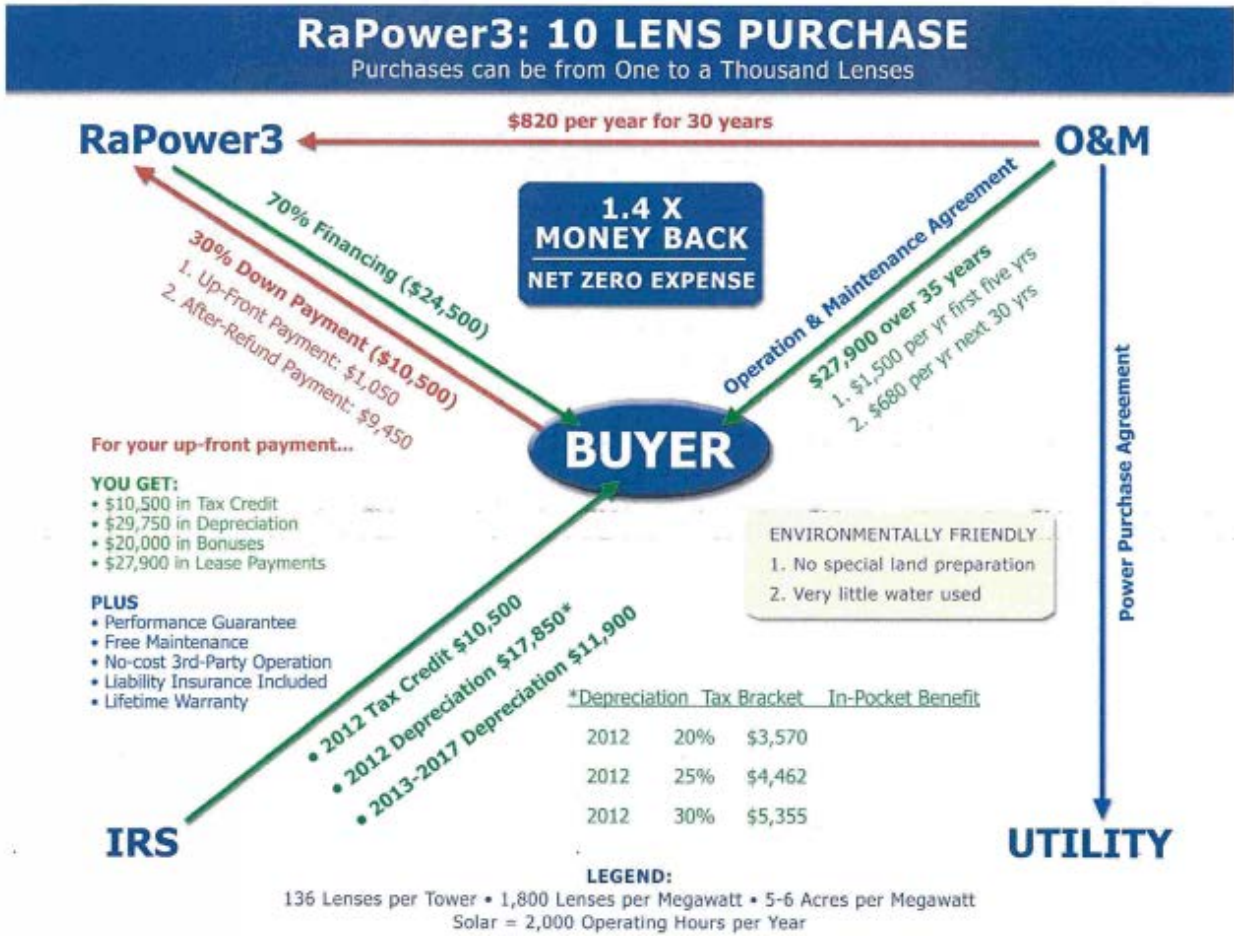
RaPower3: 10 LENS PURCHASE
Purchases can be from One to a Thousand Lenses

RaPower3

$820 per year for 30 years

O&M

1.4 X
MONEY BACK
NET ZERO EXPENSE

70% Financing ($24,500)

30% Down Payment ($10,500)
1. Up-Front Payment: $1,050
2. After-Refund Payment: $9,450

Operation & Maintenance Agreement
$27,900 over 35 years
1. $1,500 per yr first five yrs
2. $680 per yr next 30 yrs

Power Purchase Agreement

BUYER

For your up-front payment...

YOU GET:
• $10,500 in Tax Credit
• $29,750 in Depreciation
• $20,000 in Bonuses
• $27,900 in Lease Payments

PLUS
• Performance Guarantee
• Free Maintenance
• No-cost 3rd-Party Operation
• Liability Insurance Included
• Lifetime Warranty

ENVIRONMENTALLY FRIENDLY
1. No special land preparation
2. Very little water used

• 2012 Tax Credit $10,500
• 2012 Depreciation $17,850*
• 2013-2017 Depreciation $11,900

| *Depreciation | Tax Bracket | In-Pocket Benefit |
|---|---|---|
| 2012 | 20% | $3,570 |
| 2012 | 25% | $4,462 |
| 2012 | 30% | $5,355 |

IRS

UTILITY

LEGEND:
136 Lenses per Tower • 1,800 Lenses per Megawatt • 5-6 Acres per Megawatt
Solar = 2,000 Operating Hours per Year